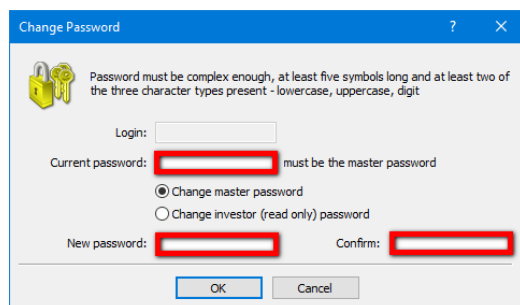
Change Password

?

×

Password must be complex enough, at least five symbols long and at least two of the three character types present - lowercase, uppercase, digit

Login:

Current password: must be the master password

Change master password

Change investor (read only) password

New password:

Confirm:

OK

Cancel